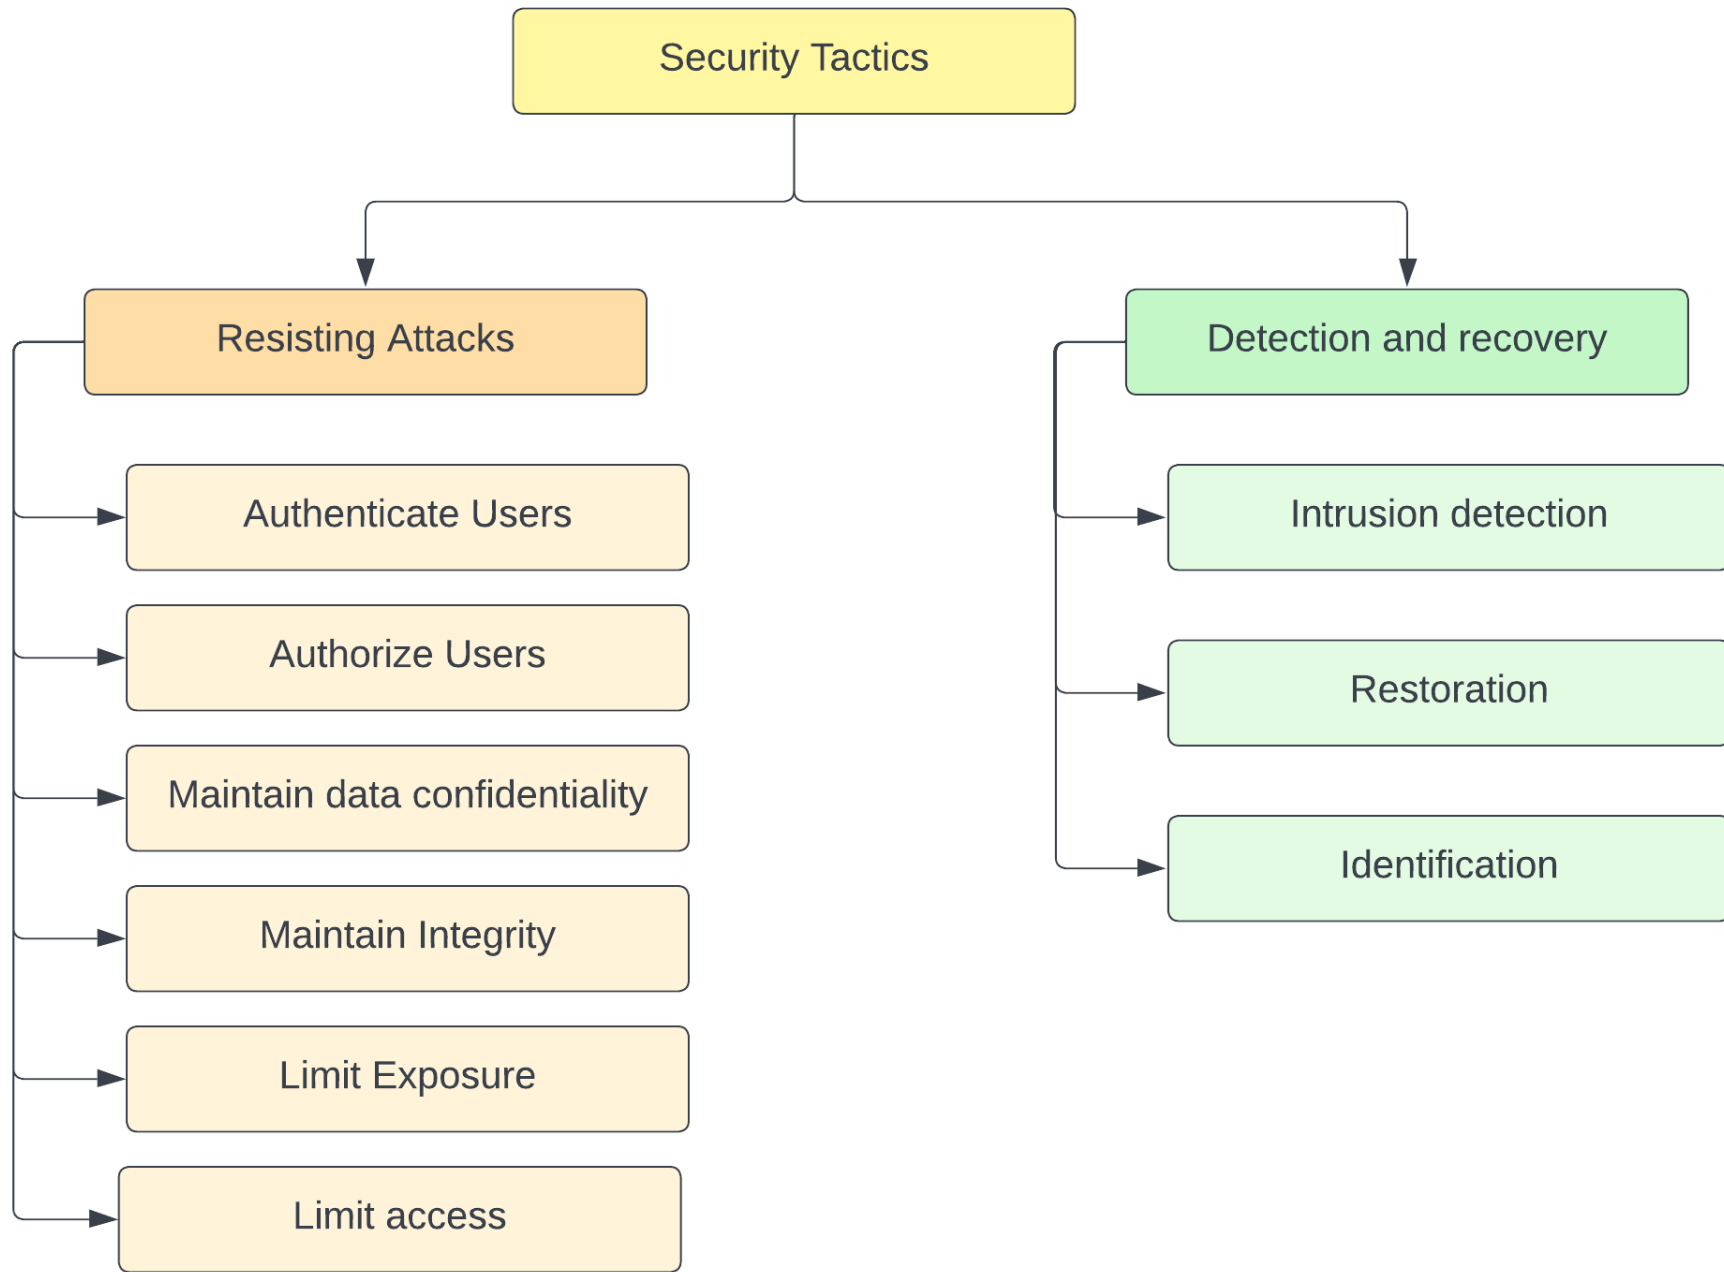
Security Tactics

Resisting Attacks

Authenticate Users

Authorize Users

Maintain data confidentiality

Maintain Integrity

Limit Exposure

Limit access

Detection and recovery

Intrusion detection

Restoration

Identification